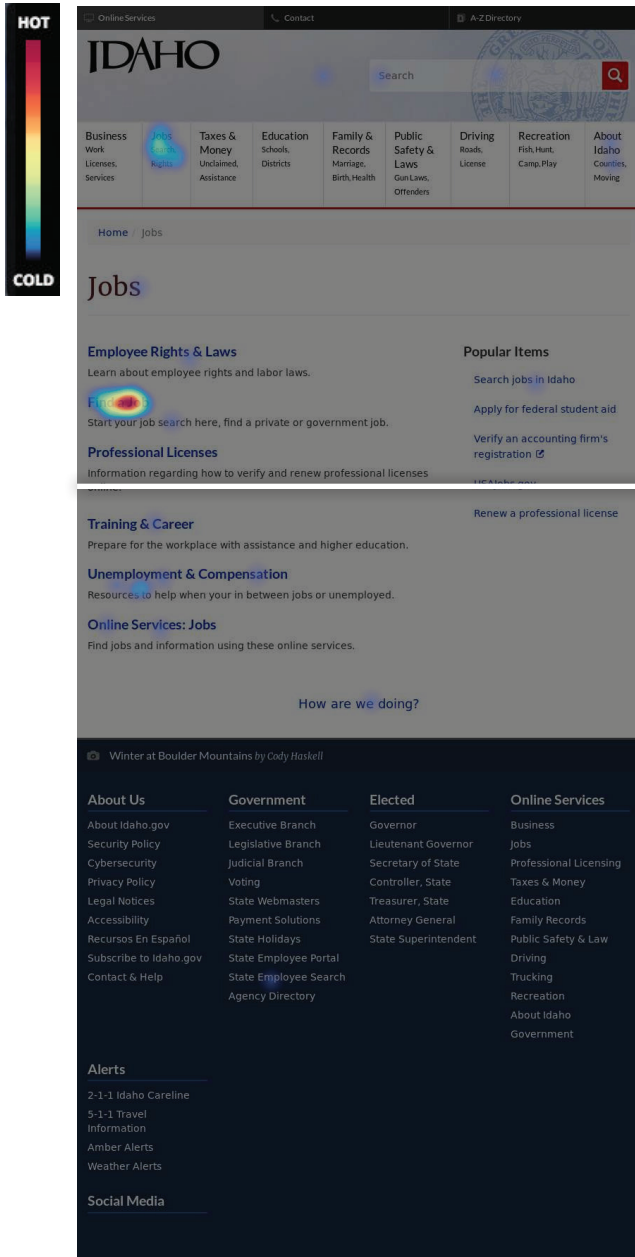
HOT

COLD

Online Services
Contact
A-Z Directory

IDAHO

Search

Business
Work Licenses, Services

Jobs
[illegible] Rights

Taxes & Money
Unclaimed, Assistance

Education
Schools, Districts

Family & Records
Marriage, Birth, Health

Public Safety & Laws
Gun Laws, Offenders

Driving
Roads, License

Recreation
Fish, Hunt, Camp, Play

About Idaho
Counties, Moving

Home / Jobs

Jobs

Employee Rights & Laws
Learn about employee rights and labor laws.

Find a Job
Start your job search here, find a private or government job.

Professional Licenses
Information regarding how to verify and renew professional licenses online.

Training & Career
Prepare for the workplace with assistance and higher education.

Unemployment & Compensation
Resources to help when your in between jobs or unemployed.

Online Services: Jobs
Find jobs and information using these online services.

Popular Items
Search jobs in Idaho
Apply for federal student aid
Verify an accounting firm's registration
USAJobs.gov
Renew a professional license

How are we doing?

Winter at Boulder Mountains by Cody Haskell

About Us
About Idaho.gov
Security Policy
Cybersecurity
Privacy Policy
Legal Notices
Accessibility
Recursos En Español
Subscribe to Idaho.gov
Contact & Help

Government
Executive Branch
Legislative Branch
Judicial Branch
Voting
State Webmasters
Payment Solutions
State Holidays
State Employee Portal
State Employee Search
Agency Directory

Elected
Governor
Lieutenant Governor
Secretary of State
Controller, State
Treasurer, State
Attorney General
State Superintendent

Online Services
Business
Jobs
Professional Licensing
Taxes & Money
Education
Family Records
Public Safety & Law
Driving
Trucking
Recreation
About Idaho
Government

Alerts
2-1-1 Idaho Careline
5-1-1 Travel Information
Amber Alerts
Weather Alerts

Social Media